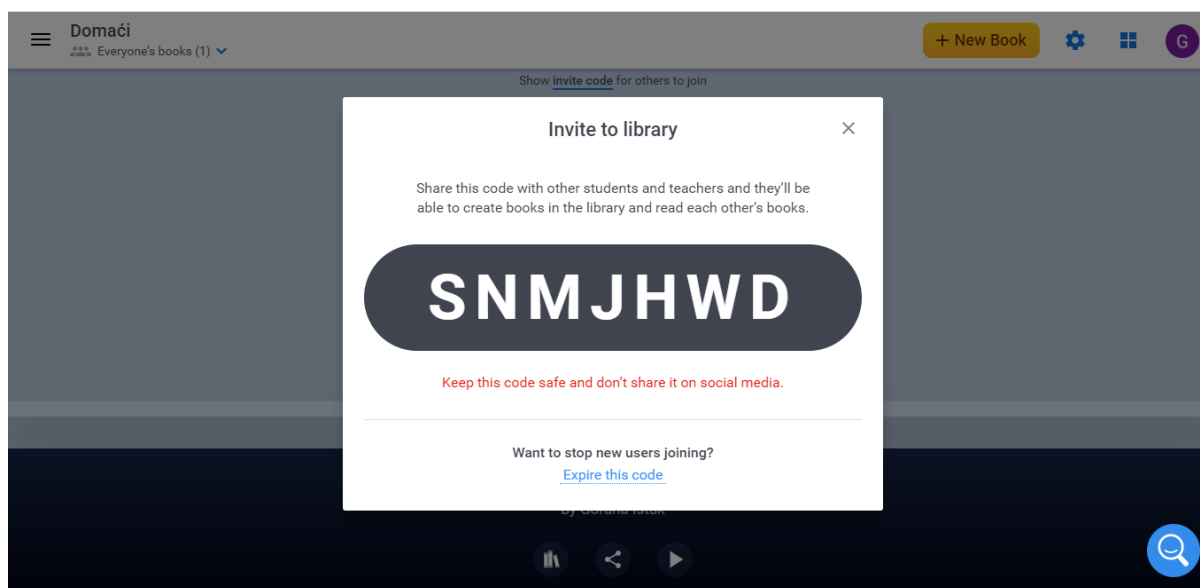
Domaći
Everyone's books (1)

+ New Book

G

Show invite code for others to join

Invite to library

Share this code with other students and teachers and they'll be able to create books in the library and read each other's books.

SNMJHWD

Keep this code safe and don't share it on social media.

Want to stop new users joining?
Expire this code

By Gorana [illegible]